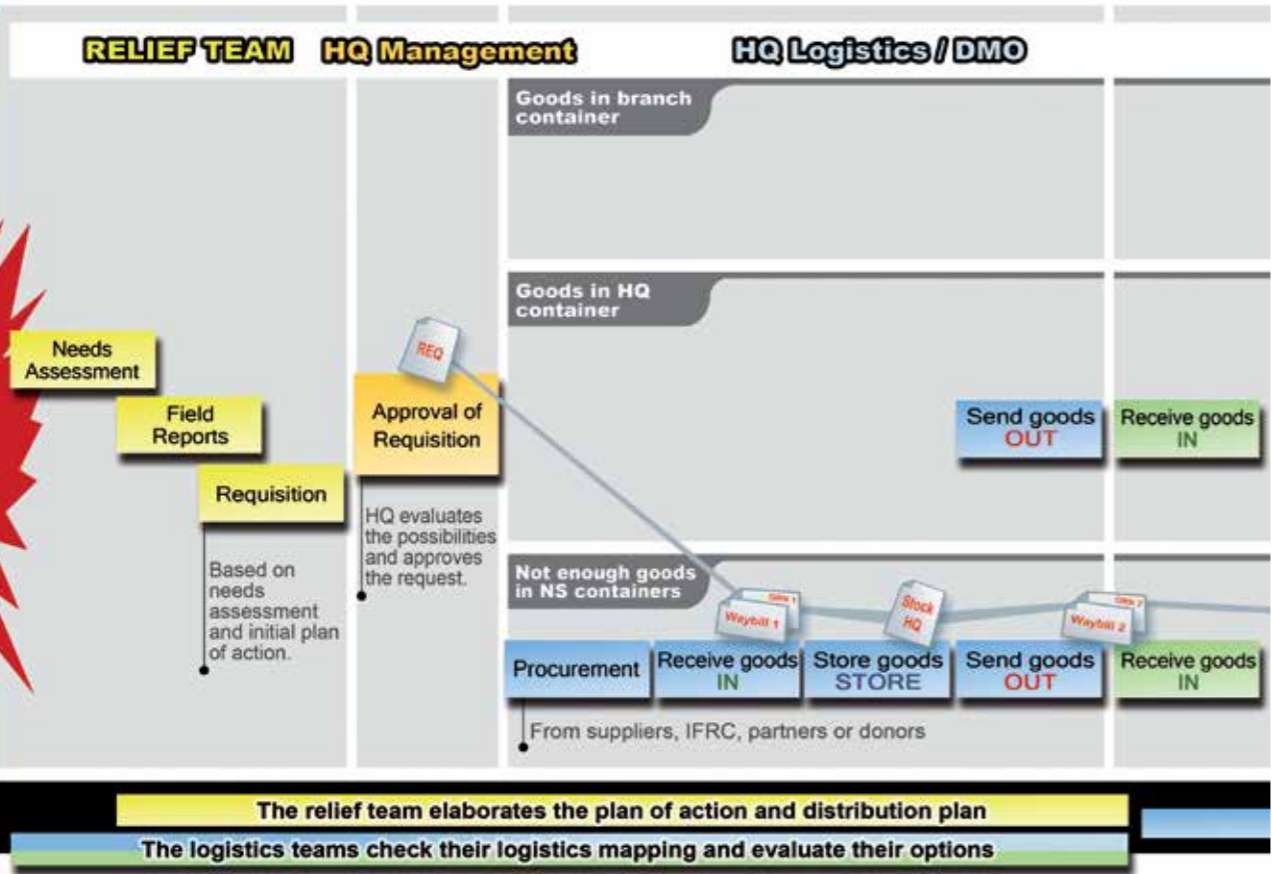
RELIEF TEAM

HQ Management

HQ Logistics / DMO

Goods in branch container

Goods in HQ container

Needs Assessment

Field Reports

Requisition

Based on needs assessment and initial plan of action.

REQ

Approval of Requisition

HQ evaluates the possibilities and approves the request.

Send goods OUT

Receive goods IN

Not enough goods in NS containers

GRN 1

Waybill 1

Stock HQ

GRN 2

Waybill 2

Procurement

Receive goods IN

Store goods STORE

Send goods OUT

Receive goods IN

From suppliers, IFRC, partners or donors

The relief team elaborates the plan of action and distribution plan

The logistics teams check their logistics mapping and evaluate their options